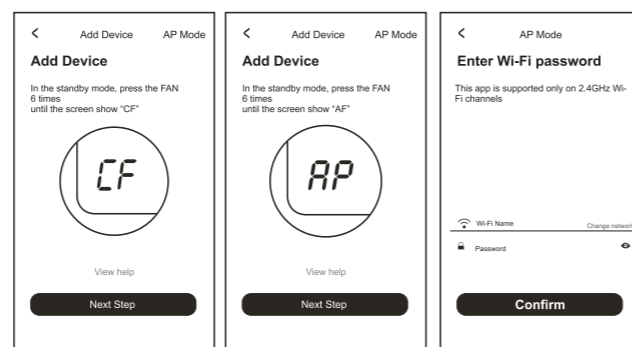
<

Add Device

AP Mode

Add Device

In the standby mode, press the FAN 6 times until the screen show "CF"

CF

View help

Next Step

<

Add Device

AP Mode

Add Device

In the standby mode, press the FAN 6 times until the screen show "AF"

AP

View help

Next Step

<

AP Mode

Enter Wi-Fi password

This app is supported only on 2.4GHz Wi-Fi channels

Wi-Fi Name

Change network

Password

Confirm